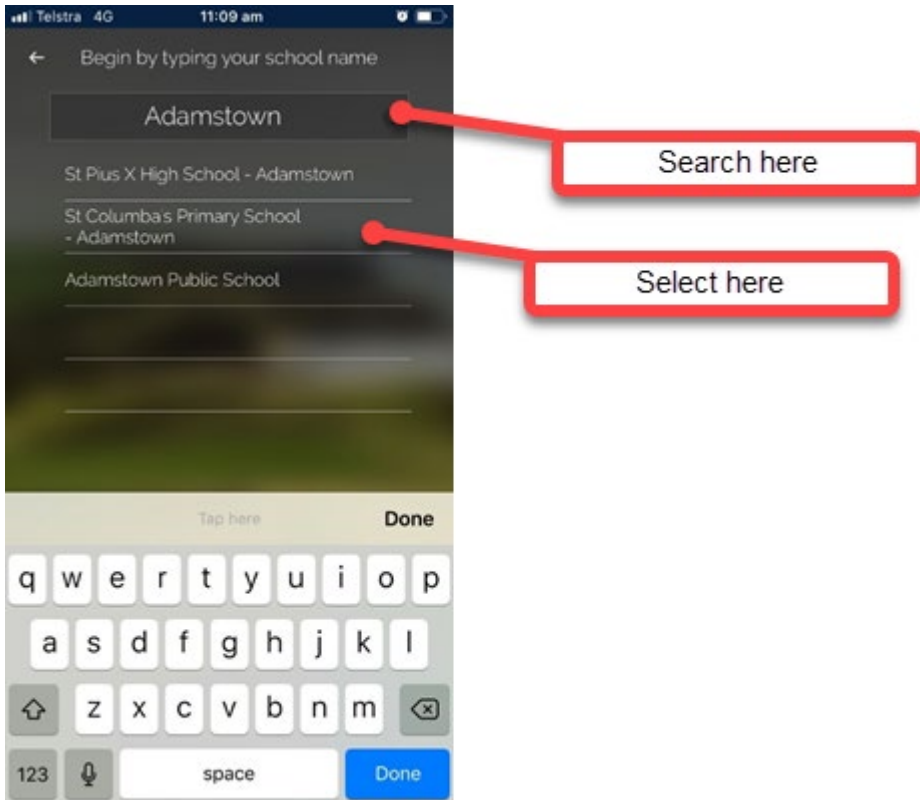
Telstra 4G 11:09 am

←

Begin by typing your school name

Adamstown

Search here

St Pius X High School - Adamstown

St Columba's Primary School - Adamstown

Select here

Adamstown Public School

Tap here

Done

q w e r t y u i o p

a s d f g h j k l

z x c v b n m

123

space

Done